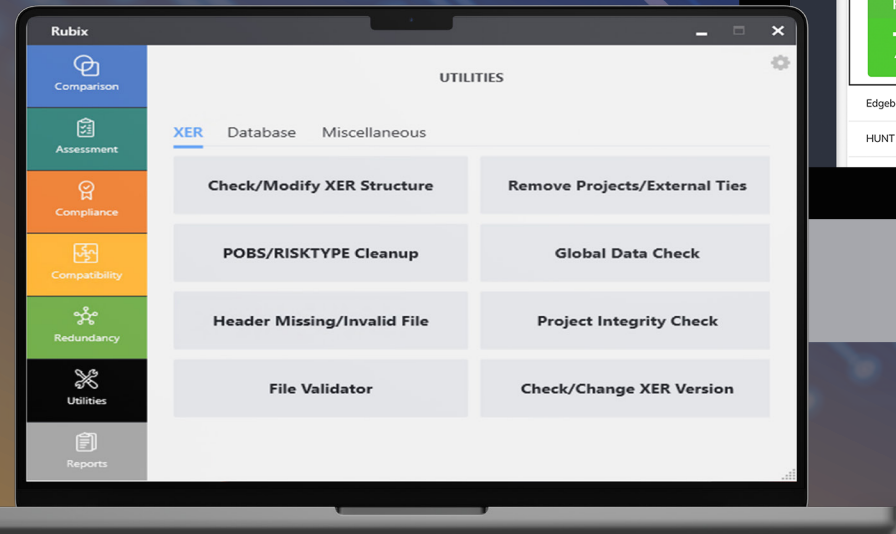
Rubix

Comparison

Assessment

Compliance

Compatibility

Redundancy

Utilities

Reports

UTILITIES

XER Database Miscellaneous

Check/Modify XER Structure

Remove Projects/External Ties

POBS/RISKTYPE Cleanup

Global Data Check

Header Missing/Invalid File

Project Integrity Check

File Validator

Check/Change XER Version

Edgeb

HUNT